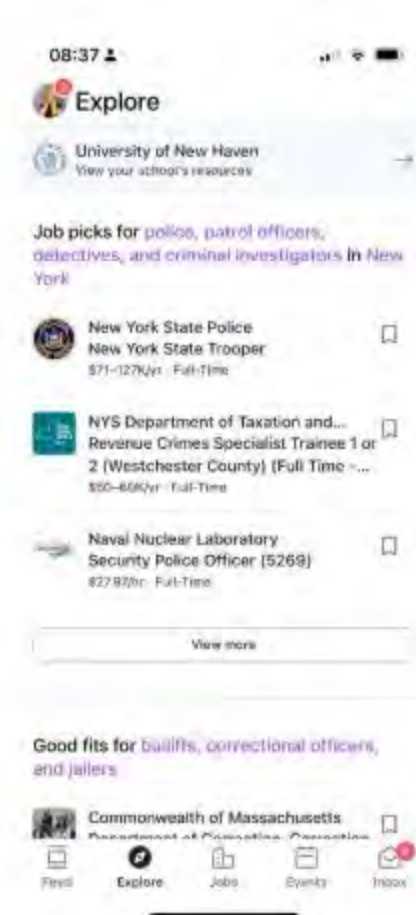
08:37

Explore

University of New Haven
View your school's resources

Job picks for police, patrol officers, detectives, and criminal investigators in New York

New York State Police
New York State Trooper
$71–127K/yr · Full-Time

NYS Department of Taxation and...
Revenue Crimes Specialist Trainee 1 or 2 (Westchester County) (Full Time -...
$50–66K/yr · Full-Time

Naval Nuclear Laboratory
Security Police Officer (5269)
$27.93/hr · Full-Time

View more

Good fits for bailiffs, correctional officers, and jailers

Commonwealth of Massachusetts
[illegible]

Feed
Explore
Jobs
Events
Inbox